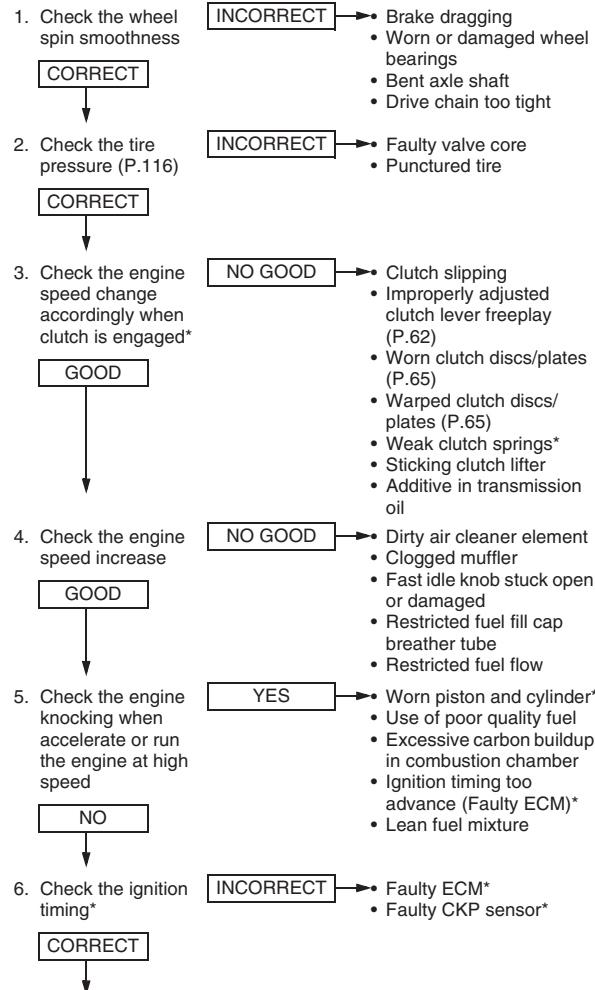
1. Check the wheel spin smoothness

CORRECT

INCORRECT

• Brake dragging
• Worn or damaged wheel bearings
• Bent axle shaft
• Drive chain too tight

2. Check the tire pressure (P.116)

CORRECT

INCORRECT

• Faulty valve core
• Punctured tire

3. Check the engine speed change accordingly when clutch is engaged*

GOOD

NO GOOD

• Clutch slipping
• Improperly adjusted clutch lever freeplay (P.62)
• Worn clutch discs/plates (P.65)
• Warped clutch discs/plates (P.65)
• Weak clutch springs*
• Sticking clutch lifter
• Additive in transmission oil

4. Check the engine speed increase

GOOD

NO GOOD

• Dirty air cleaner element
• Clogged muffler
• Fast idle knob stuck open or damaged
• Restricted fuel fill cap breather tube
• Restricted fuel flow

5. Check the engine knocking when accelerate or run the engine at high speed

NO

YES

• Worn piston and cylinder*
• Use of poor quality fuel
• Excessive carbon buildup in combustion chamber
• Ignition timing too advance (Faulty ECM)*
• Lean fuel mixture

6. Check the ignition timing*

CORRECT

INCORRECT

• Faulty ECM*
• Faulty CKP sensor*